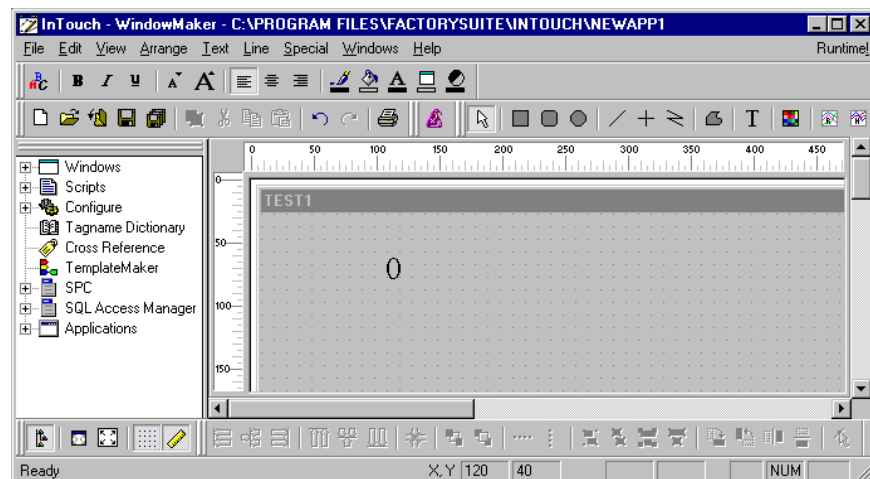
InTouch - WindowMaker - C:\PROGRAM FILES\FACTORYSUITE\INTOUCH\NEWAPP1

File Edit View Arrange Text Line Special Windows Help Runtime!

B I U A A

T

Windows
Scripts
Configure
Tagname Dictionary
Cross Reference
TemplateMaker
SPC
SQL Access Manager
Applications

0 50 100 150 200 250 300 350 400 450

0
50
100
150

TEST1

0

Ready X,Y 120 40 NUM